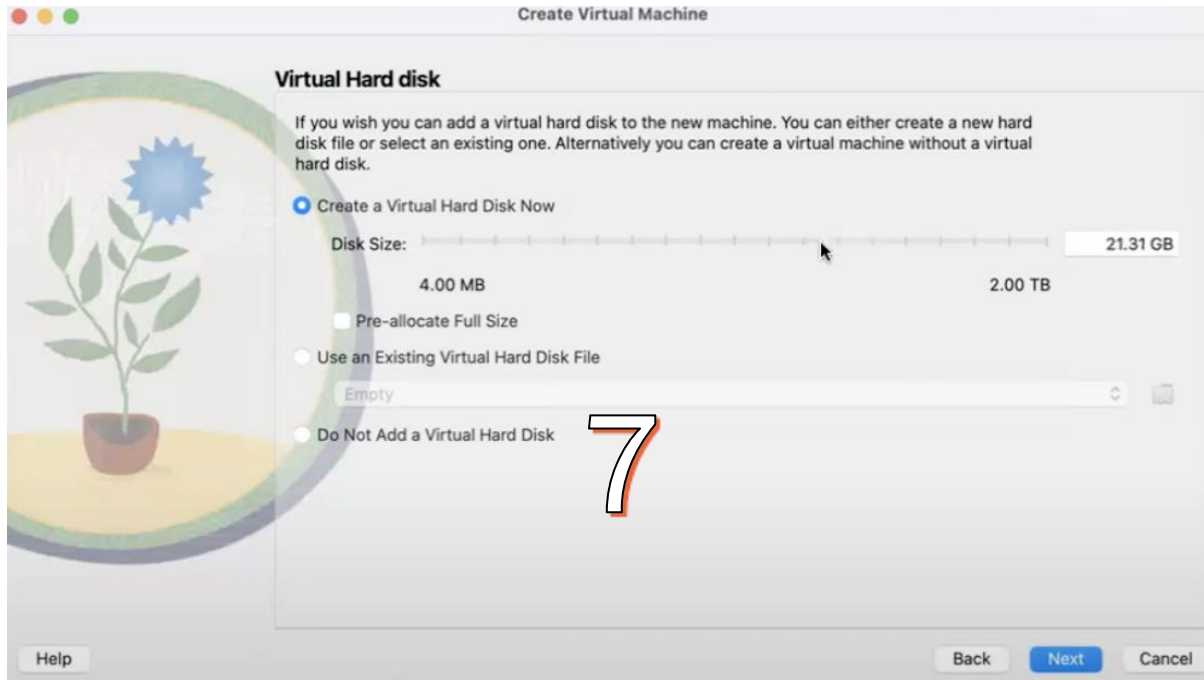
Create Virtual Machine

Virtual Hard disk

If you wish you can add a virtual hard disk to the new machine. You can either create a new hard disk file or select an existing one. Alternatively you can create a virtual machine without a virtual hard disk.

Create a Virtual Hard Disk Now

Disk Size:

21.31 GB

4.00 MB

2.00 TB

Pre-allocate Full Size

Use an Existing Virtual Hard Disk File

Empty

Do Not Add a Virtual Hard Disk

7

Help

Back

Next

Cancel